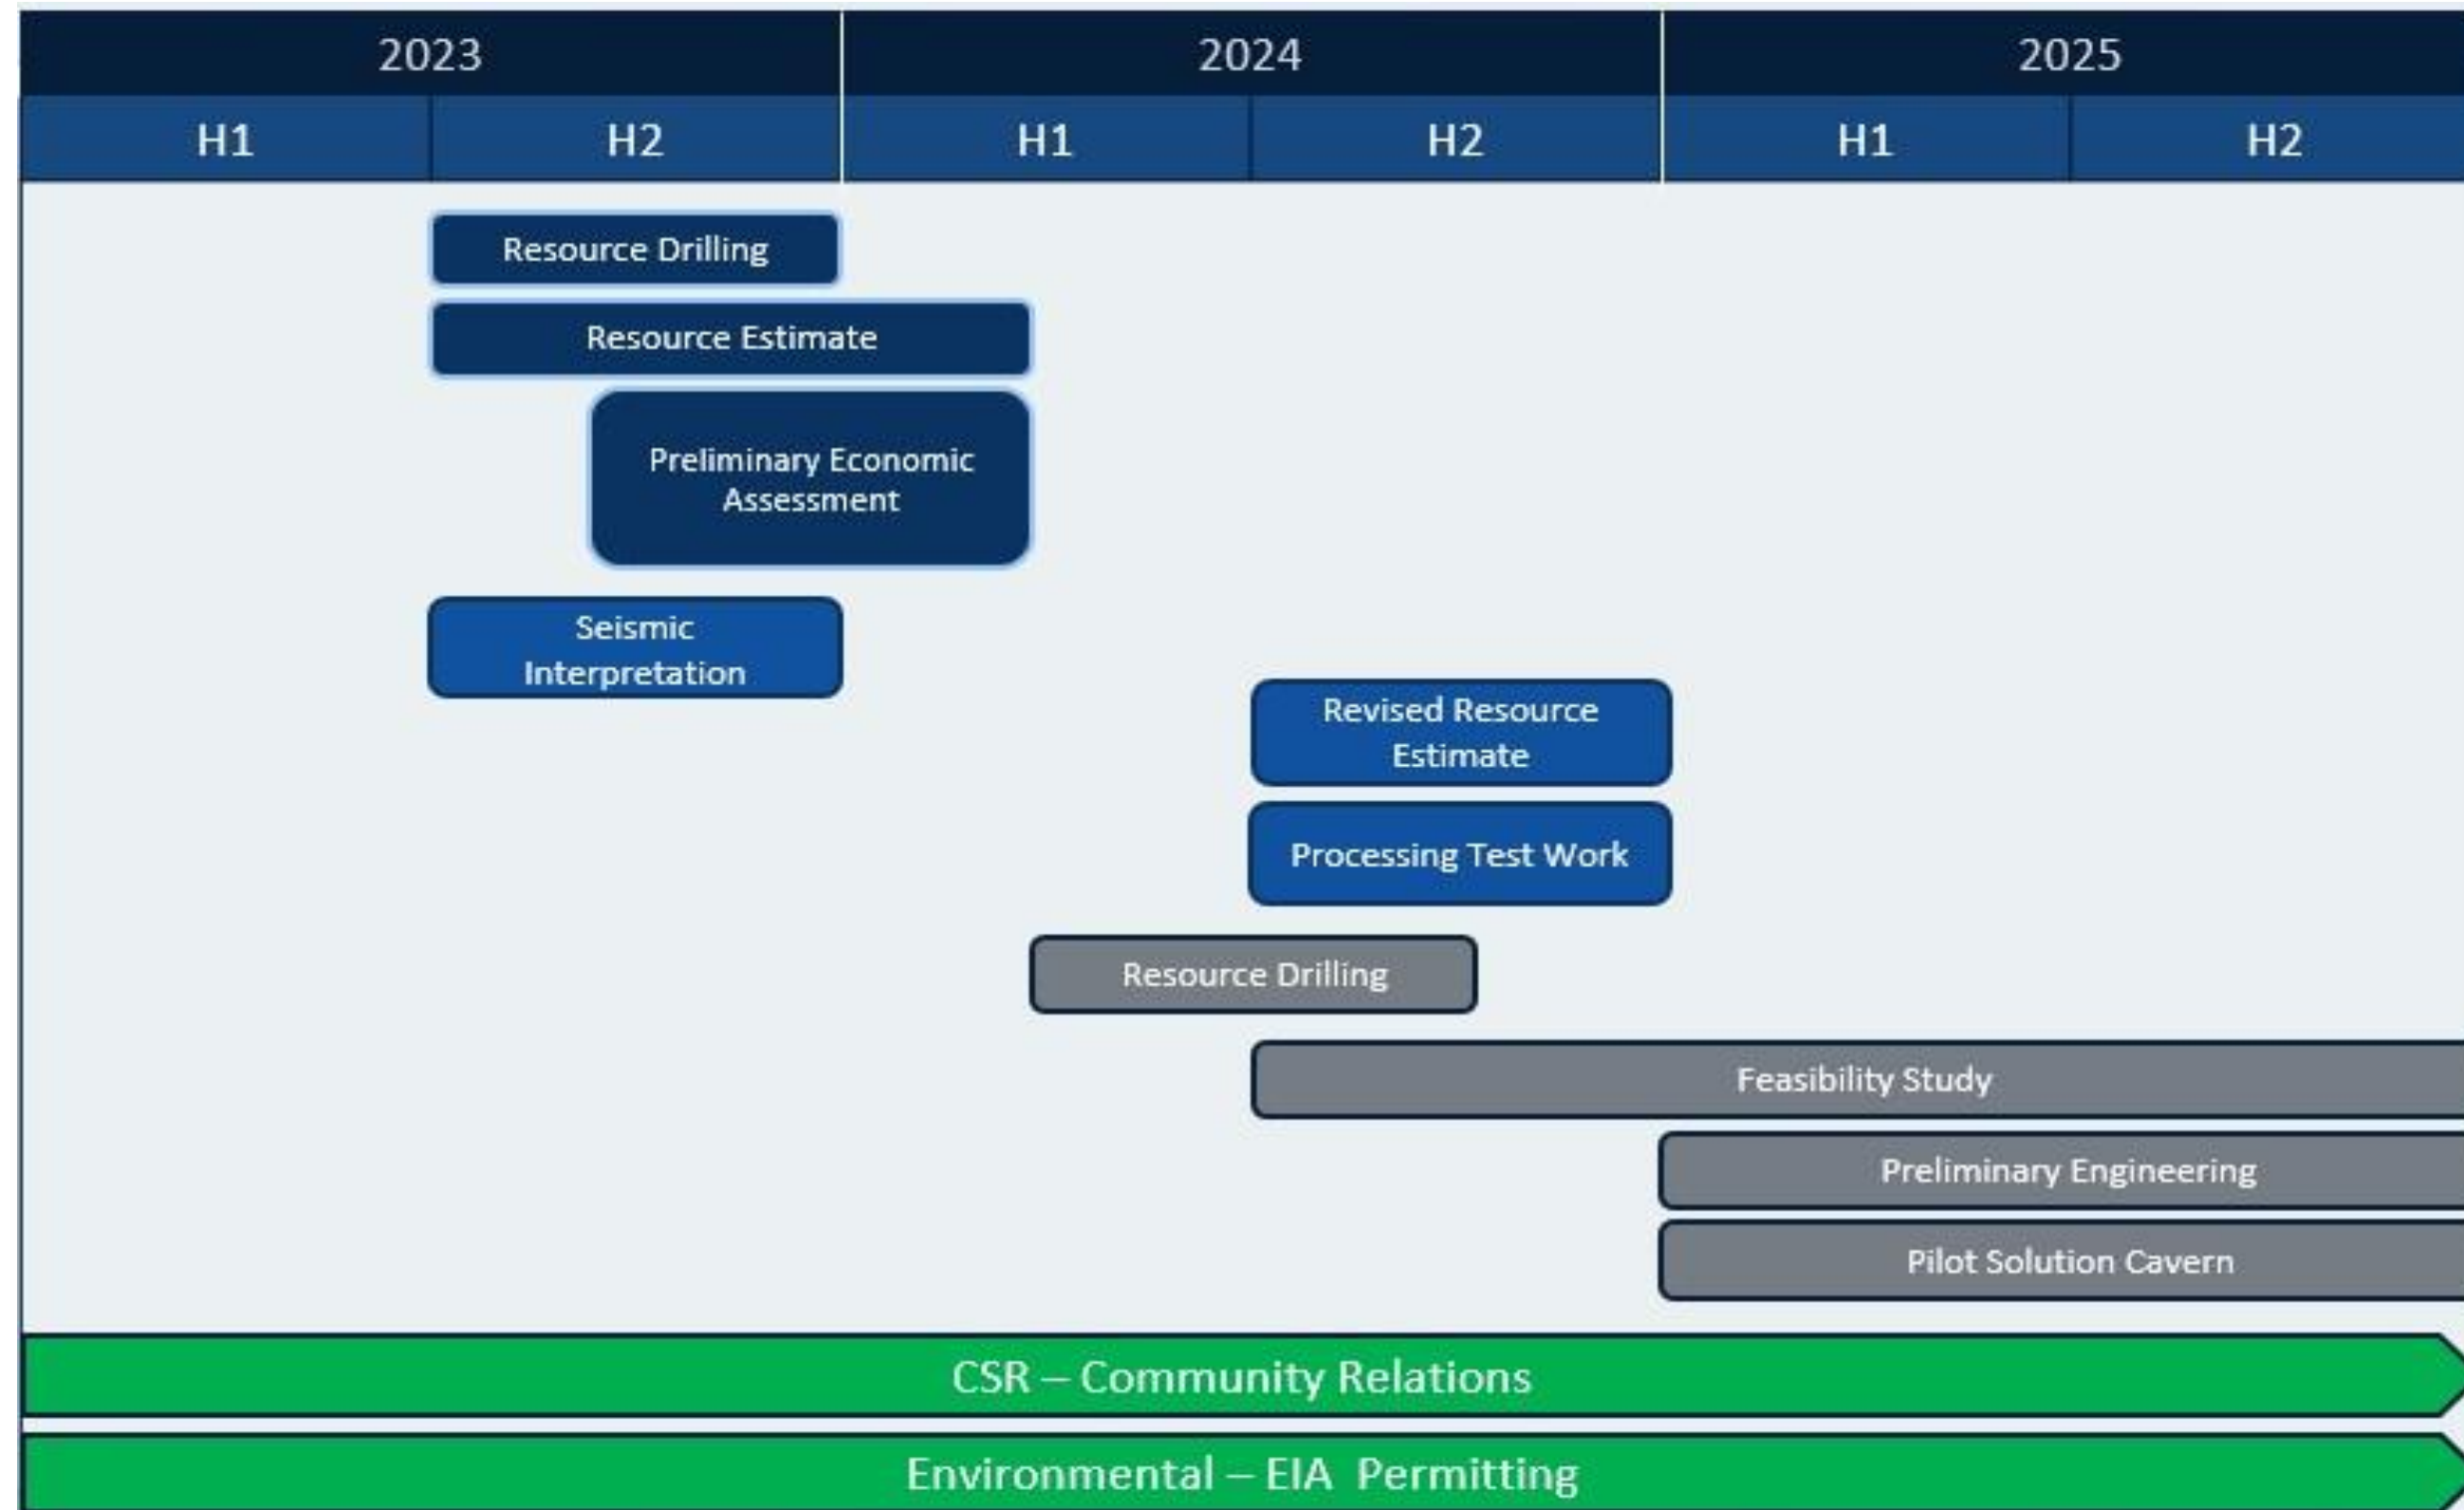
| 2023 | | 2024 | | 2025 | |
|---|---|---|---|---|---|
| H1 | H2 | H1 | H2 | H1 | H2 |

Resource Drilling

Resource Estimate

Preliminary Economic Assessment

Seismic Interpretation

Revised Resource Estimate

Processing Test Work

Resource Drilling

Feasibility Study

Preliminary Engineering

Pilot Solution Cavern

CSR – Community Relations

Environmental – EIA Permitting